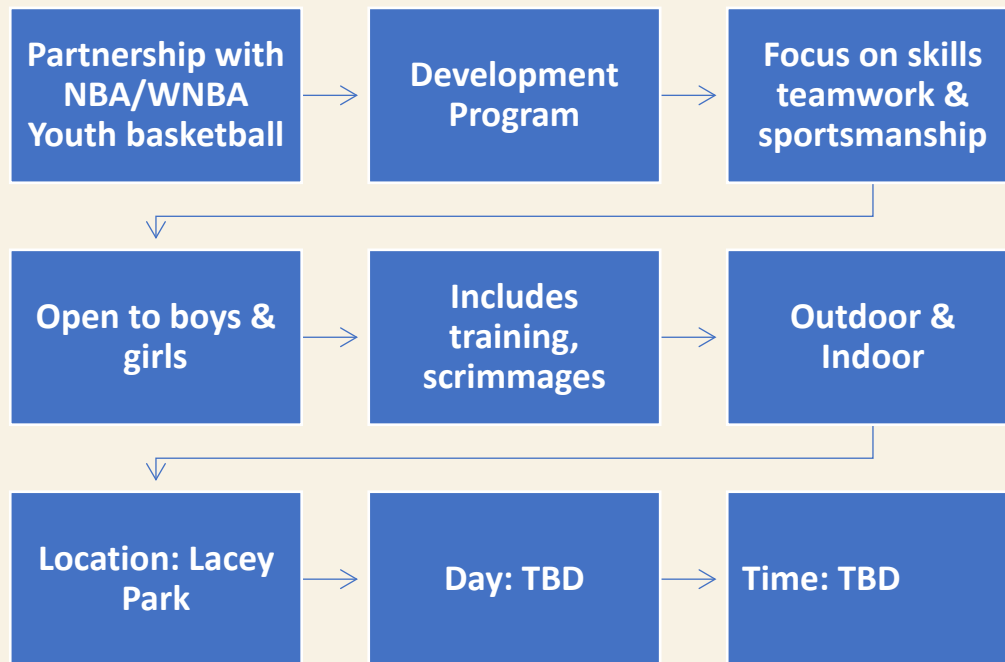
Partnership with NBA/WNBA Youth basketball

Development Program

Focus on skills teamwork & sportsmanship

Open to boys & girls

Includes training, scrimmages

Outdoor & Indoor

Location: Lacey Park

Day: TBD

Time: TBD